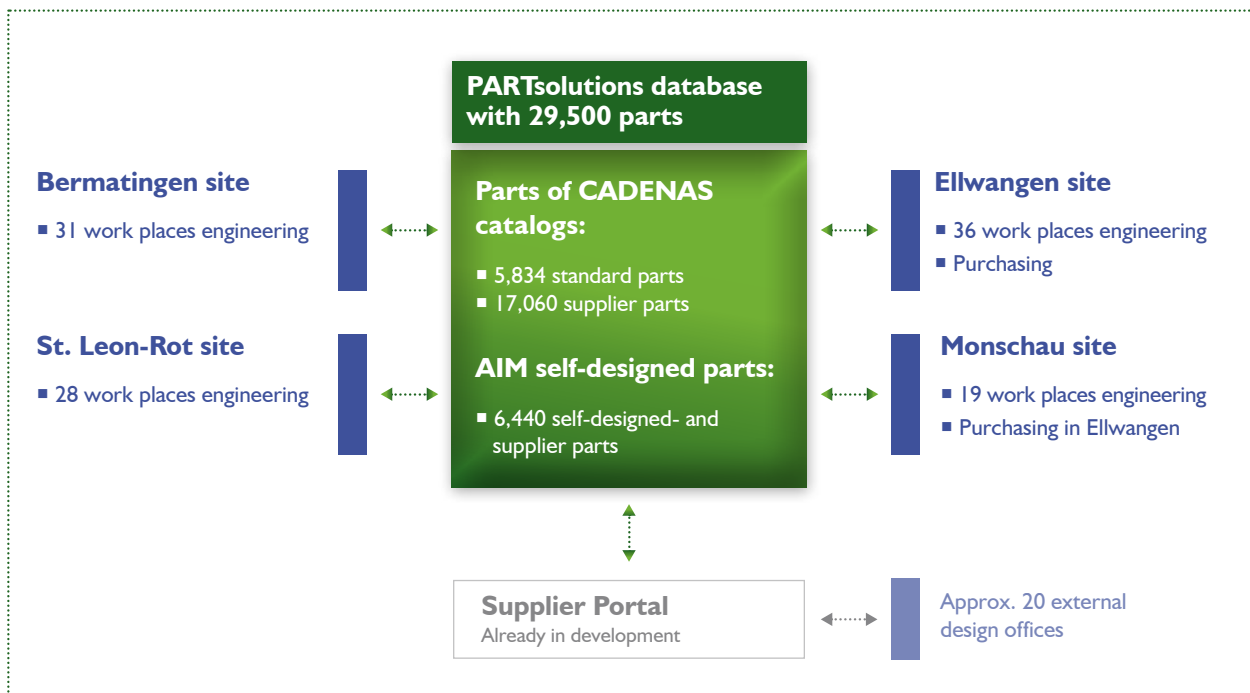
PARTsolutions database with 29,500 parts

Bermatingen site

■ 31 work places engineering

Parts of CADENAS catalogs:

■ 5,834 standard parts
■ 17,060 supplier parts

AIM self-designed parts:

■ 6,440 self-designed- and supplier parts

Ellwangen site

■ 36 work places engineering
■ Purchasing

St. Leon-Rot site

■ 28 work places engineering

Monschau site

■ 19 work places engineering
■ Purchasing in Ellwangen

Supplier Portal
Already in development

Approx. 20 external design offices